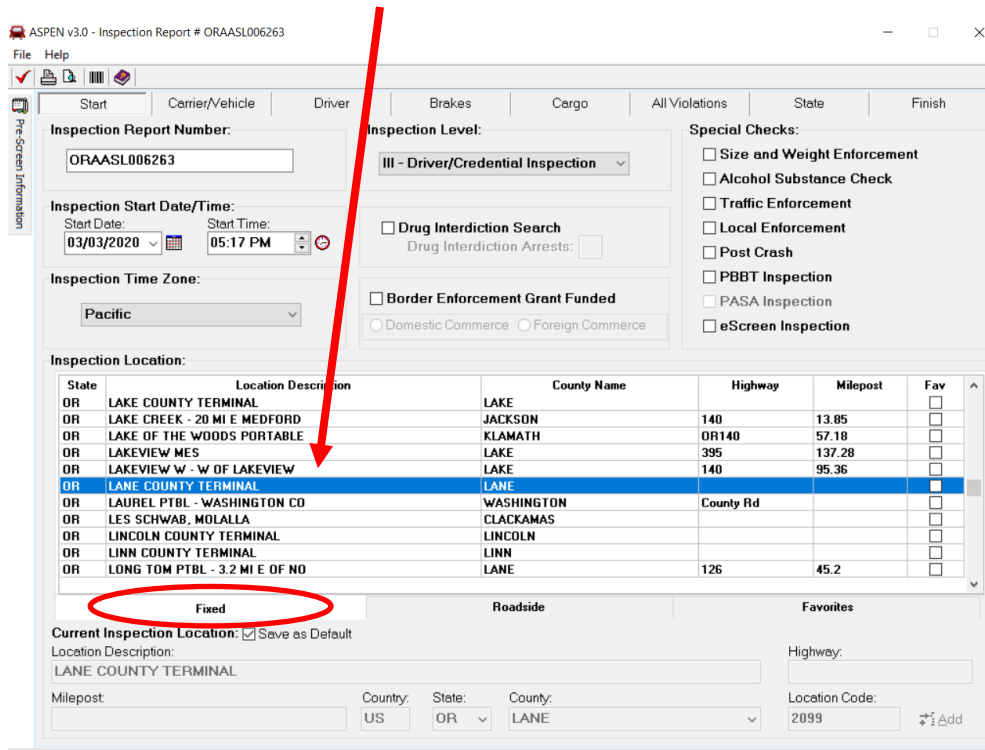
ASPEN v3.0 - Inspection Report # ORAASL006263

File Help

Pre-Screen Information

Start | Carrier/Vehicle | Driver | Brakes | Cargo | All Violations | State | Finish

Inspection Report Number:
ORAASL006263

Inspection Level:
III - Driver/Credential Inspection

Special Checks:
Size and Weight Enforcement
Alcohol Substance Check
Traffic Enforcement
Local Enforcement
Post Crash
PBBT Inspection
PASA Inspection
eScreen Inspection

Inspection Start Date/Time:
Start Date: 03/03/2020
Start Time: 05:17 PM

Drug Interdiction Search
Drug Interdiction Arrests:

Inspection Time Zone:
Pacific

Border Enforcement Grant Funded
Domestic Commerce
Foreign Commerce

Inspection Location:

| State | Location Description | County Name | Highway | Milepost | Fav |
|---|---|---|---|---|---|
| OR | LAKE COUNTY TERMINAL | LAKE | | | |
| OR | LAKE CREEK - 20 MI E MEDFORD | JACKSON | 140 | 13.85 | |
| OR | LAKE OF THE WOODS PORTABLE | KLAMATH | OR140 | 57.18 | |
| OR | LAKEVIEW MES | LAKE | 395 | 137.28 | |
| OR | LAKEVIEW W - W OF LAKEVIEW | LAKE | 140 | 95.36 | |
| OR | LANE COUNTY TERMINAL | LANE | | | |
| OR | LAUREL PTBL - WASHINGTON CO | WASHINGTON | County Rd | | |
| OR | LES SCHWAB, MOLALLA | CLACKAMAS | | | |
| OR | LINCOLN COUNTY TERMINAL | LINCOLN | | | |
| OR | LINN COUNTY TERMINAL | LINN | | | |
| OR | LONG TOM PTBL - 3.2 MI E OF NO | LANE | 126 | 45.2 | |

Fixed | Roadside | Favorites

Current Inspection Location: Save as Default
Location Description:
LANE COUNTY TERMINAL
Highway:

Milepost:
Country: US
State: OR
County: LANE
Location Code: 2099
Add